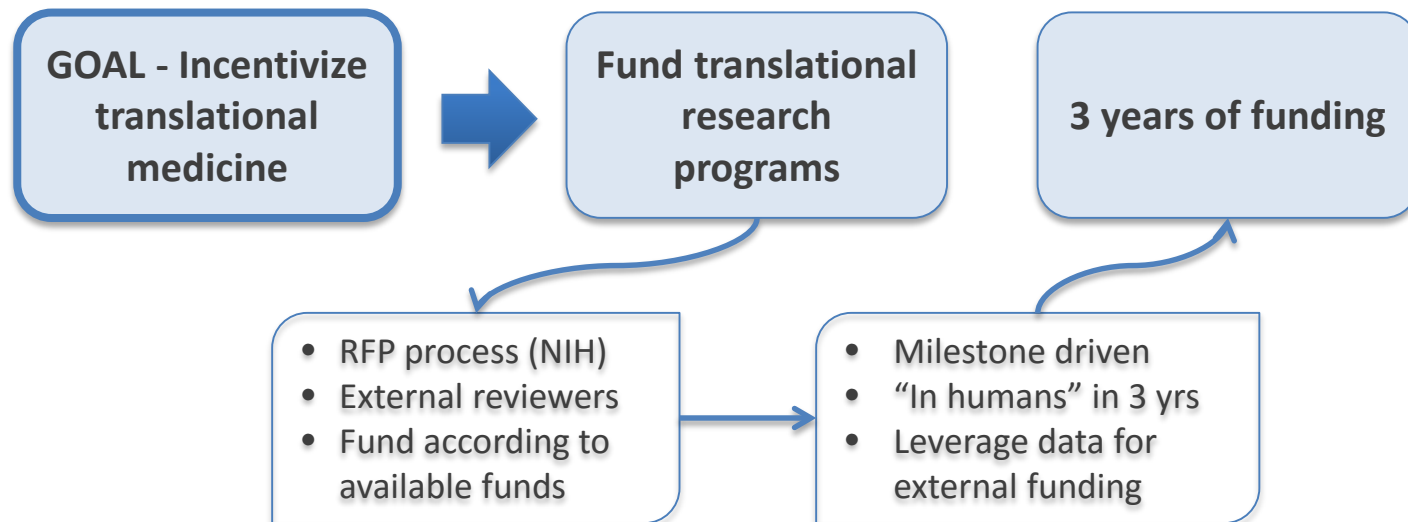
GOAL - Incentivize translational medicine

Fund translational research programs

3 years of funding

- RFP process (NIH)
- External reviewers
- Fund according to available funds

- Milestone driven
- “In humans” in 3 yrs
- Leverage data for external funding